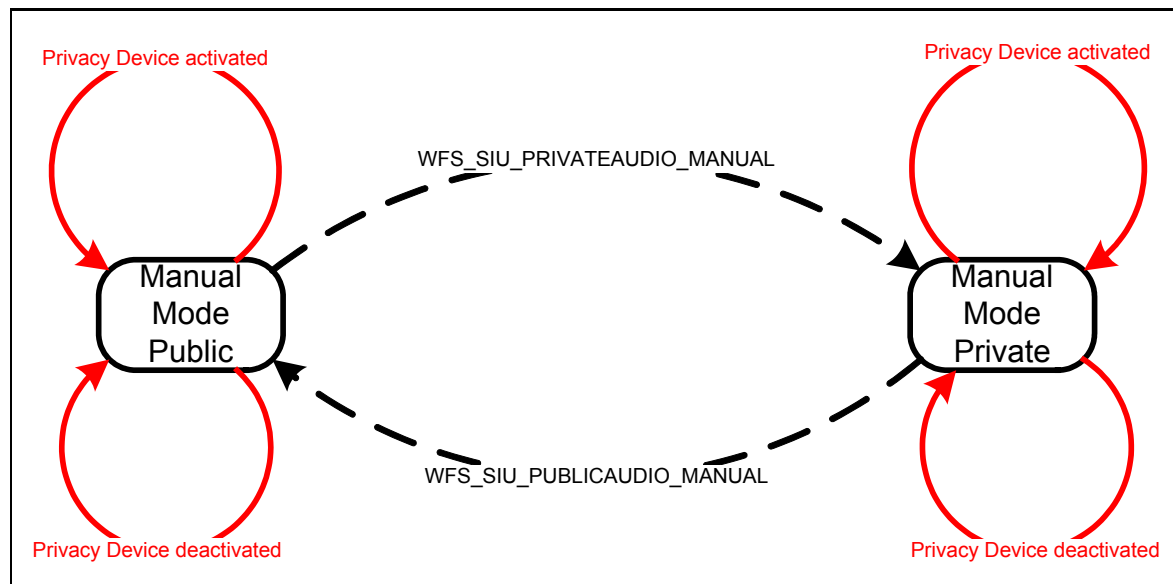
Privacy Device activated

Privacy Device activated

WFS_SIU_PRIVATEAUDIO_MANUAL

Manual Mode Public

Manual Mode Private

WFS_SIU_PUBLICAUDIO_MANUAL

Privacy Device deactivated

Privacy Device deactivated